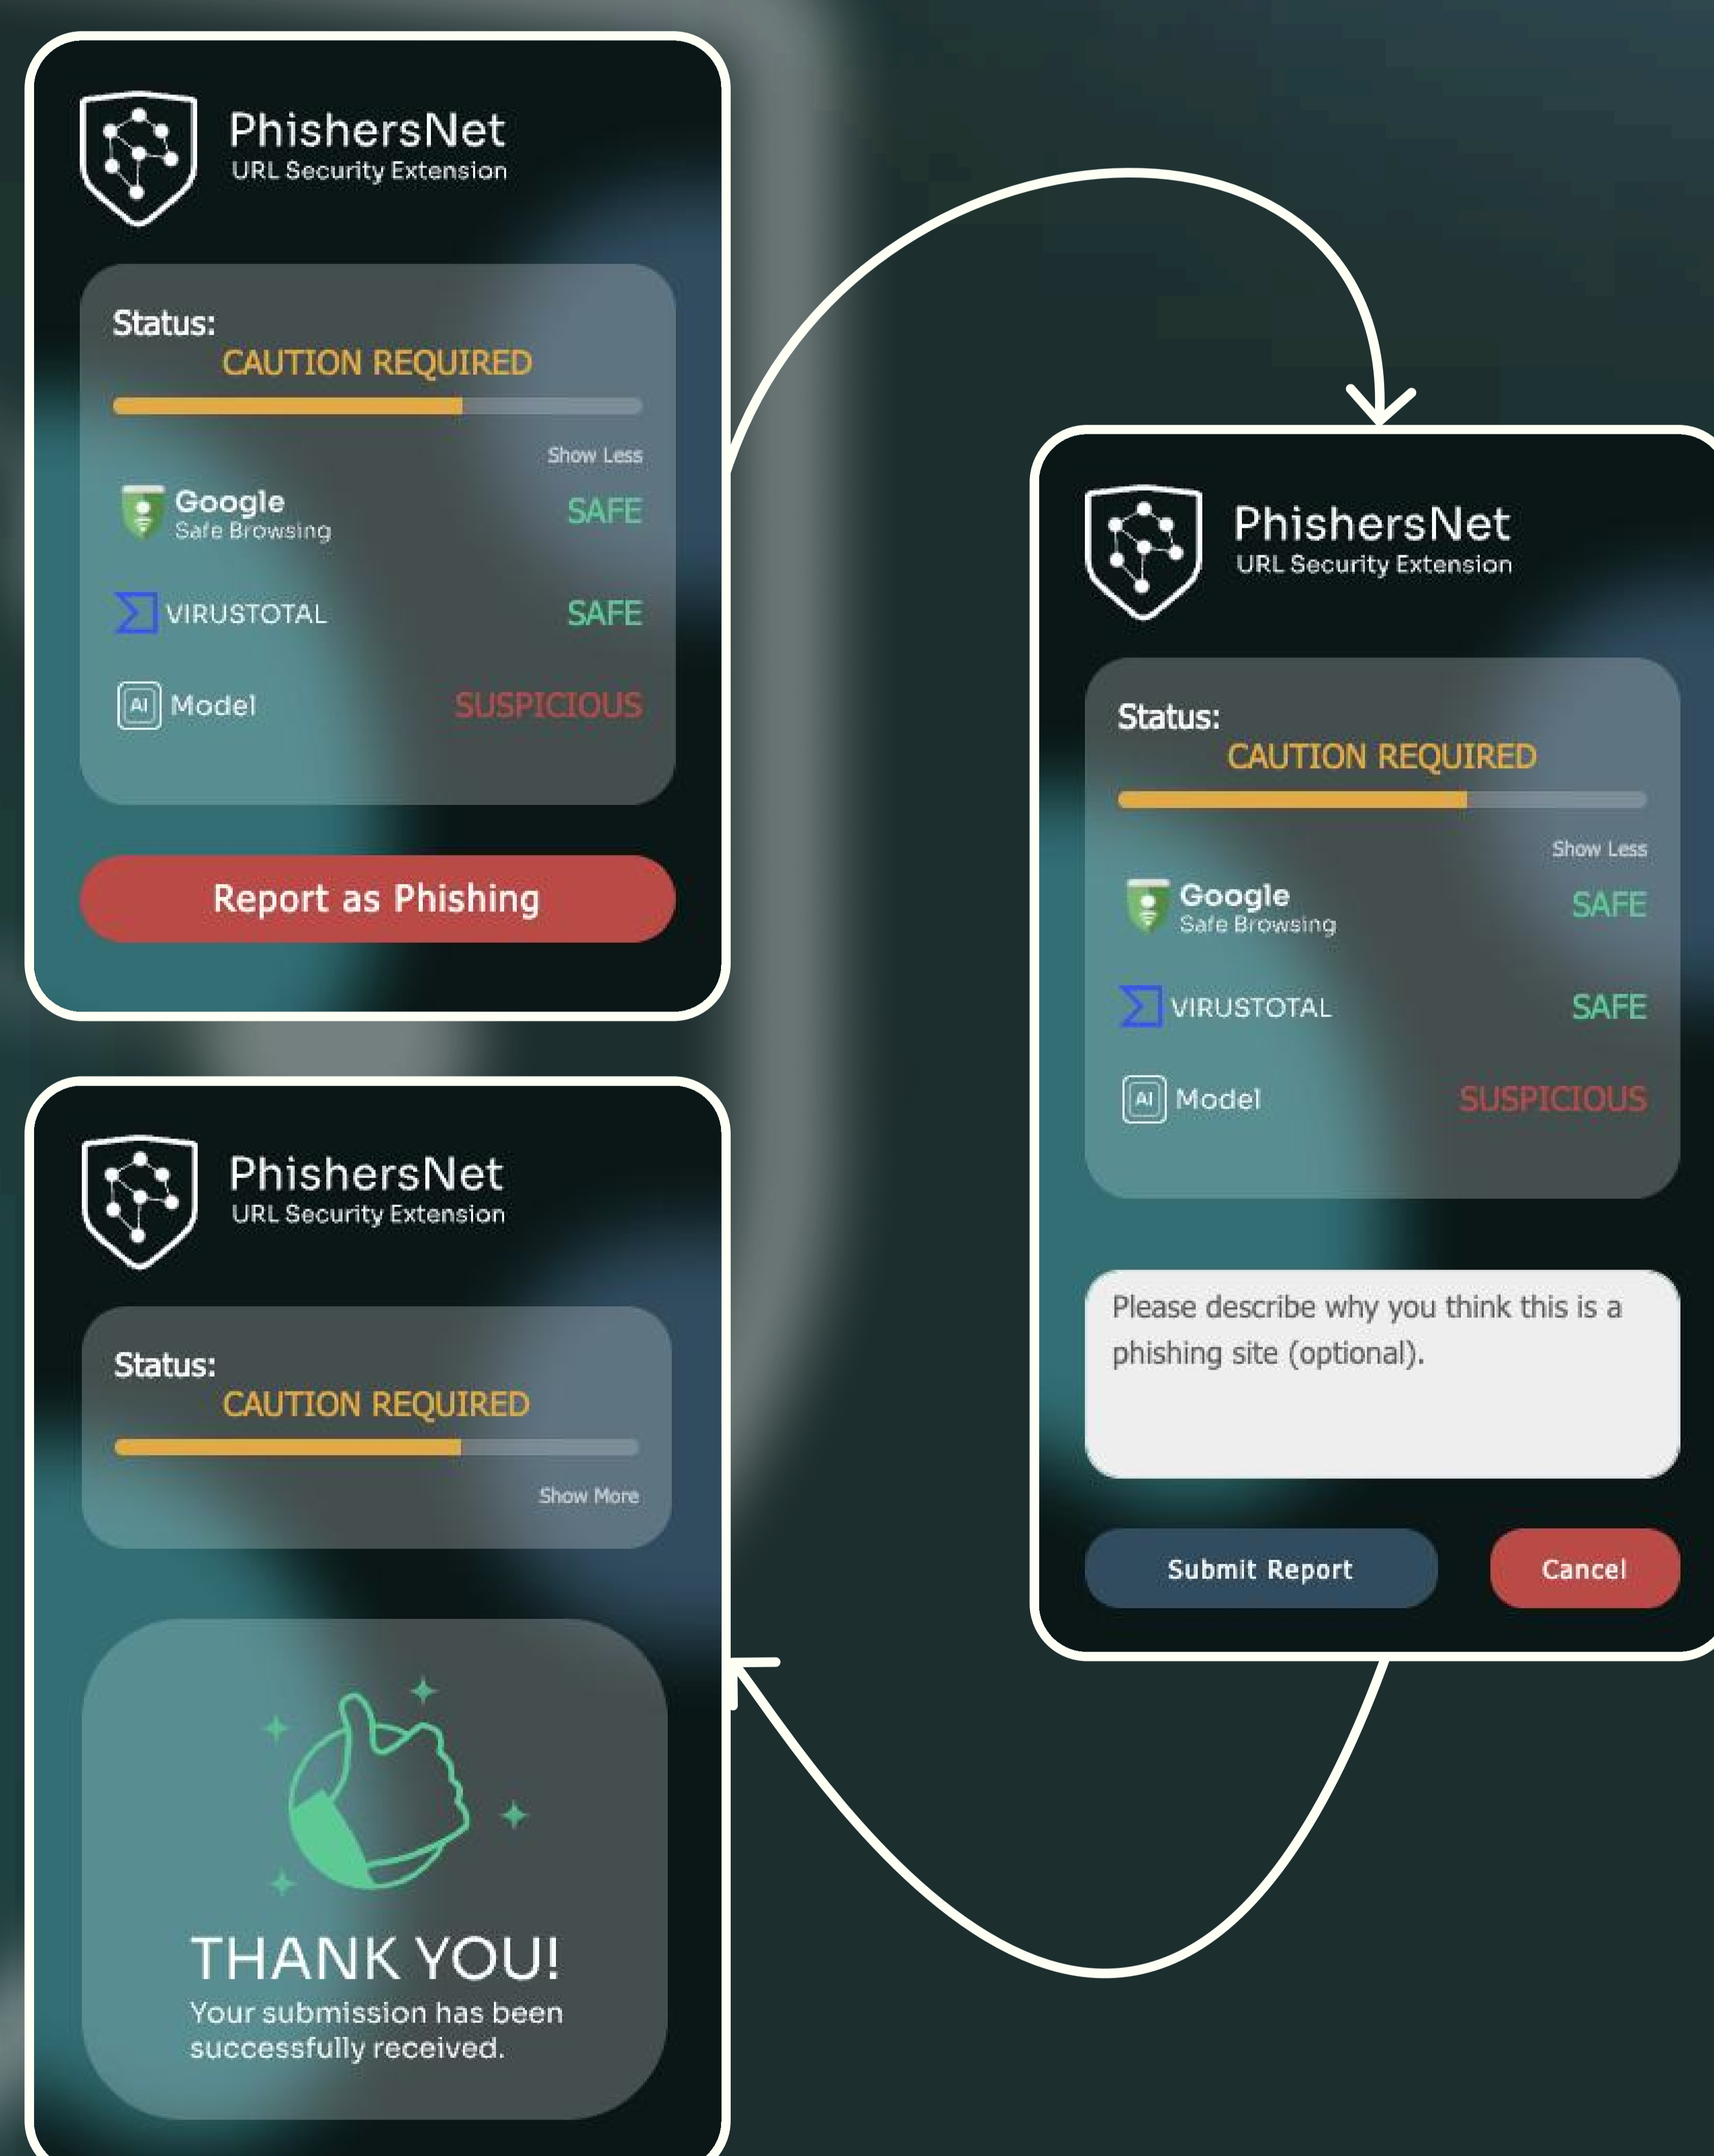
PhishersNet
URL Security Extension

Status:
CAUTION REQUIRED

Show Less

Google
Safe Browsing
SAFE

VIRUSTOTAL
SAFE

AI Model
SUSPICIOUS

Report as Phishing

PhishersNet
URL Security Extension

Status:
CAUTION REQUIRED

Show Less

Google
Safe Browsing
SAFE

VIRUSTOTAL
SAFE

AI Model
SUSPICIOUS

Please describe why you think this is a phishing site (optional).

Submit Report

Cancel

PhishersNet
URL Security Extension

Status:
CAUTION REQUIRED

Show More

THANK YOU!
Your submission has been successfully received.